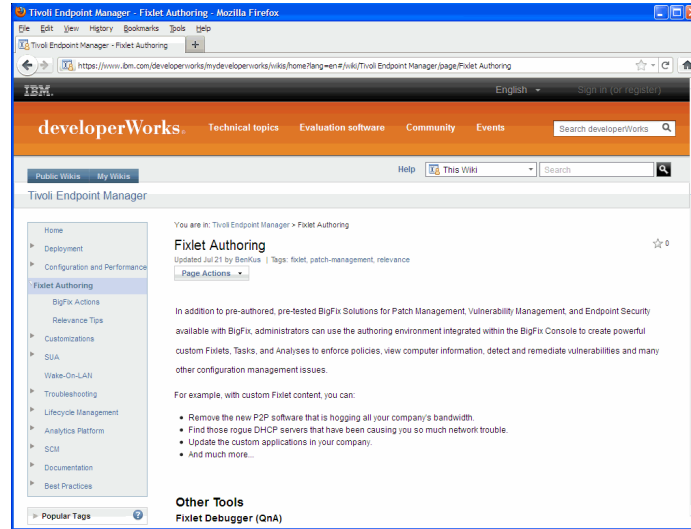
Tivoli Endpoint Manager - Fixlet Authoring - Mozilla Firefox

File Edit View History Bookmarks Tools Help

Tivoli Endpoint Manager - Fixlet Authoring +

https://www.ibm.com/developerworks/mydeveloperworks/wikis/home?lang=en#/wiki/Tivoli Endpoint Manager/page/Fixlet Authoring

IBM.

English

Sign in (or register)

developerWorks.

Technical topics Evaluation software Community Events

Search developerWorks

Public Wikis My Wikis

Help This Wiki Search

Tivoli Endpoint Manager

Home
Deployment
Configuration and Performance
Fixlet Authoring
BigFix Actions
Relevance Tips
Customizations
SUA
Wake-On-LAN
Troubleshooting
Lifecycle Management
Analytics Platform
SCM
Documentation
Best Practices

Popular Tags

You are in: Tivoli Endpoint Manager > Fixlet Authoring

Fixlet Authoring

0

Updated Jul 21 by BenKus | Tags: fixlet, patch-management, relevance

Page Actions

In addition to pre-authored, pre-tested BigFix Solutions for Patch Management, Vulnerability Management, and Endpoint Security available with BigFix, administrators can use the authoring environment integrated within the BigFix Console to create powerful custom Fixlets, Tasks, and Analyses to enforce policies, view computer information, detect and remediate vulnerabilities and many other configuration management issues.

For example, with custom Fixlet content, you can:

- Remove the new P2P software that is hogging all your company's bandwidth.
- Find those rogue DHCP servers that have been causing you so much network trouble.
- Update the custom applications in your company.
- And much more...

Other Tools

Fixlet Debugger (QnA)